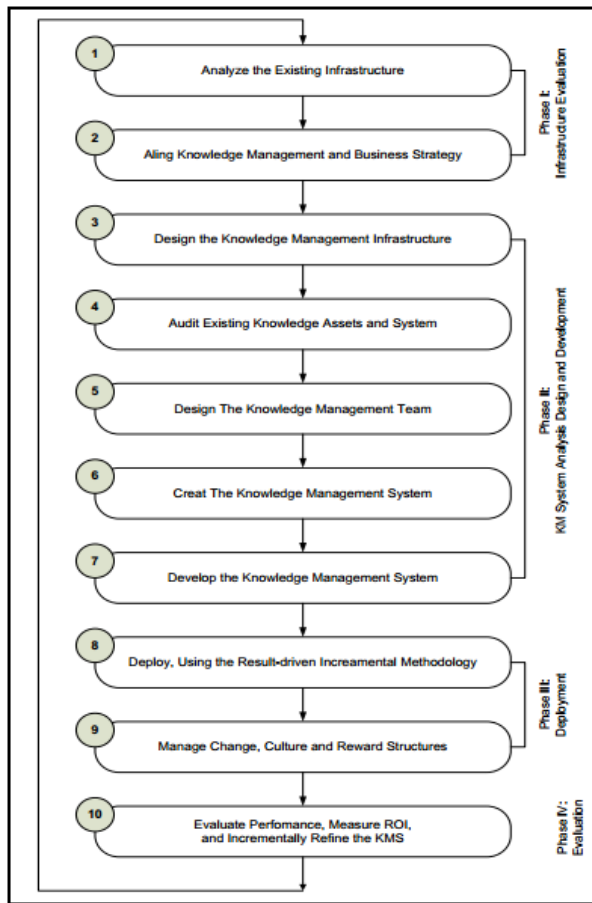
1
Analyze the Existing Infrastructure

2
Aling Knowledge Management and Business Strategy

Phase I:
Infrastructure Evaluation

3
Design the Knowledge Management Infrastructure

4
Audit Existing Knowledge Assets and System

5
Design The Knowledge Management Team

6
Creat The Knowledge Management System

7
Develop the Knowledge Management System

Phase II:
KM System Analysis Design and Development

8
Deploy, Using the Result-driven Increamental Methodology

9
Manage Change, Culture and Reward Structures

Phase III:
Deployment

10
Evaluate Perfomance, Measure ROI, and Incrementally Refine the KMS

Phase IV:
Evaluation